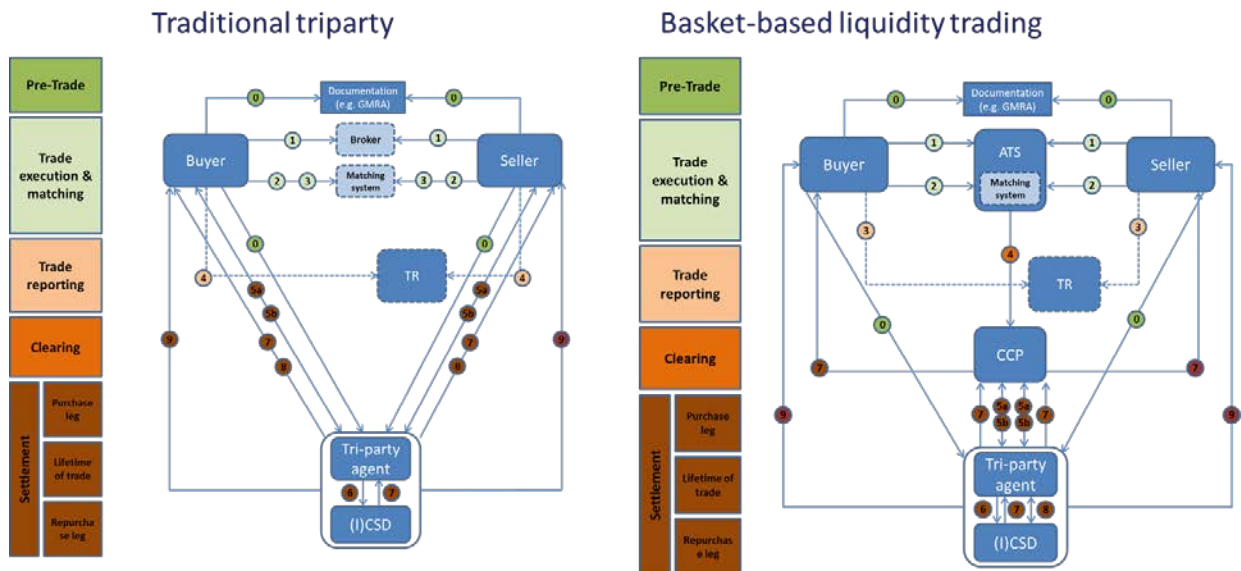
Traditional triparty

Pre-Trade

Trade execution & matching

Trade reporting

Clearing

Settlement

Purchase leg

Lifetime of trade

Repurchase leg

Documentation (e.g. GMRA)

0 0

Buyer

Seller

1 Broker 1

2 3 Matching system 3 2

0 0

4 TR 4

5a 5a

5b 5b

9 7 7 9

8 8

Tri-party agent

6 7

(I)CSD

Basket-based liquidity trading

Pre-Trade

Trade execution & matching

Trade reporting

Clearing

Settlement

Purchase leg

Lifetime of trade

Repurchase leg

Documentation (e.g. GMRA)

0 0

Buyer

ATS

Seller

1 1

2 Matching system 2

3 3

4

TR

0 0

CCP

7 7

9 7 5a 5a 7 9

5b 5b

Tri-party agent

6 7 8

(I)CSD